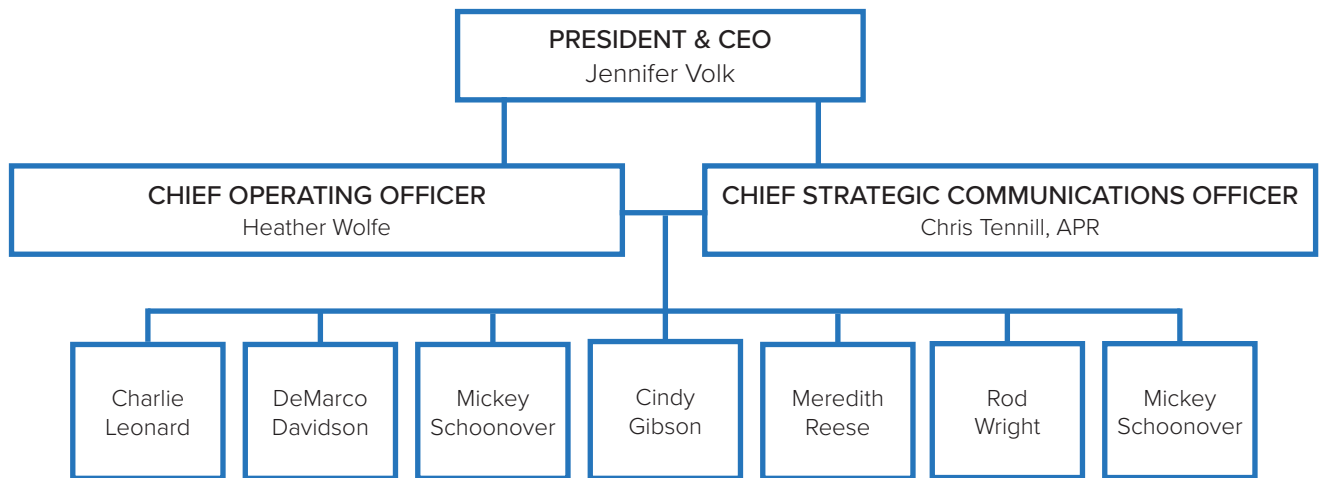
PRESIDENT & CEO
Jennifer Volk

CHIEF OPERATING OFFICER
Heather Wolfe

CHIEF STRATEGIC COMMUNICATIONS OFFICER
Chris Tennill, APR

Charlie Leonard

DeMarco Davidson

Mickey Schoonover

Cindy Gibson

Meredith Reese

Rod Wright

Mickey Schoonover